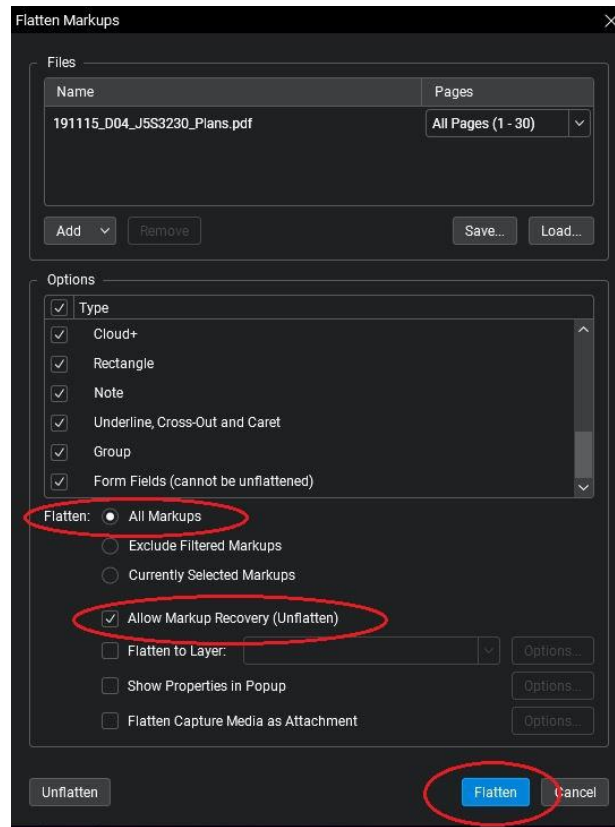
Flatten Markups

Files

| Name | Pages |
|---|---|
| 191115_D04_J5S3230_Plans.pdf | All Pages (1 - 30) |

Add Remove Save... Load...

Options

Type
Cloud+
Rectangle
Note
Underline, Cross-Out and Caret
Group
Form Fields (cannot be unflattened)

Flatten: All Markups
Exclude Filtered Markups
Currently Selected Markups

Allow Markup Recovery (Unflatten)
Flatten to Layer: Options...
Show Properties in Popup Options...
Flatten Capture Media as Attachment Options...

Unflatten Flatten Cancel